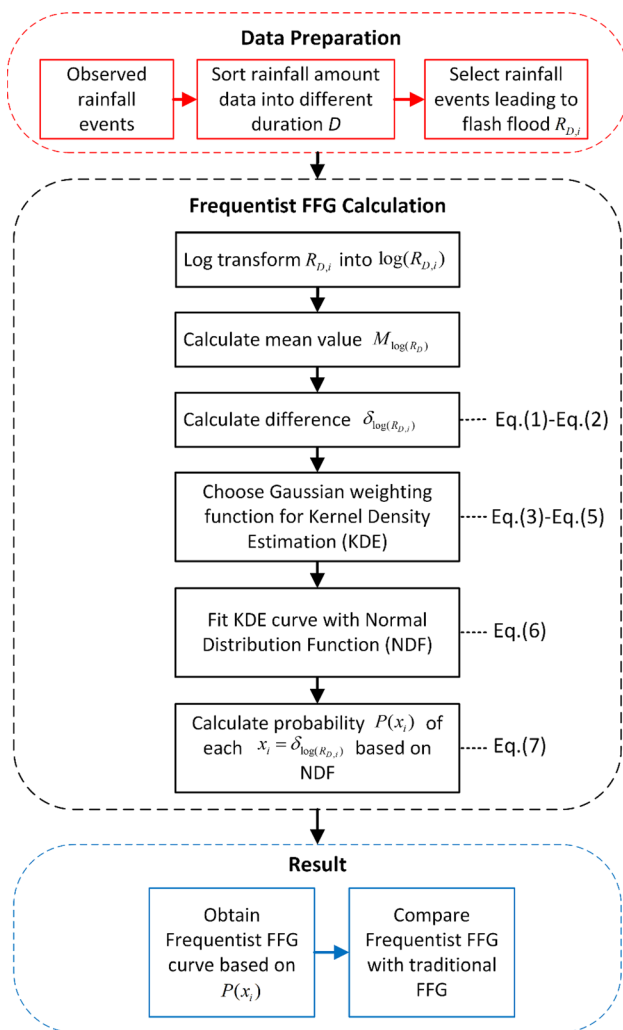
Data Preparation

Observed rainfall events

Sort rainfall amount data into different duration $D$

Select rainfall events leading to flash flood $R_{D,i}$

Frequentist FFG Calculation

Log transform $R_{D,i}$ into $\log(R_{D,i})$

Calculate mean value $M_{\log(R_D)}$

Calculate difference $\delta_{\log(R_{D,i})}$

Eq.(1)-Eq.(2)

Choose Gaussian weighting function for Kernel Density Estimation (KDE)

Eq.(3)-Eq.(5)

Fit KDE curve with Normal Distribution Function (NDF)

Eq.(6)

Calculate probability $P(x_i)$ of each $x_i = \delta_{\log(R_{D,i})}$ based on NDF

Eq.(7)

Result

Obtain Frequentist FFG curve based on $P(x_i)$

Compare Frequentist FFG with traditional FFG